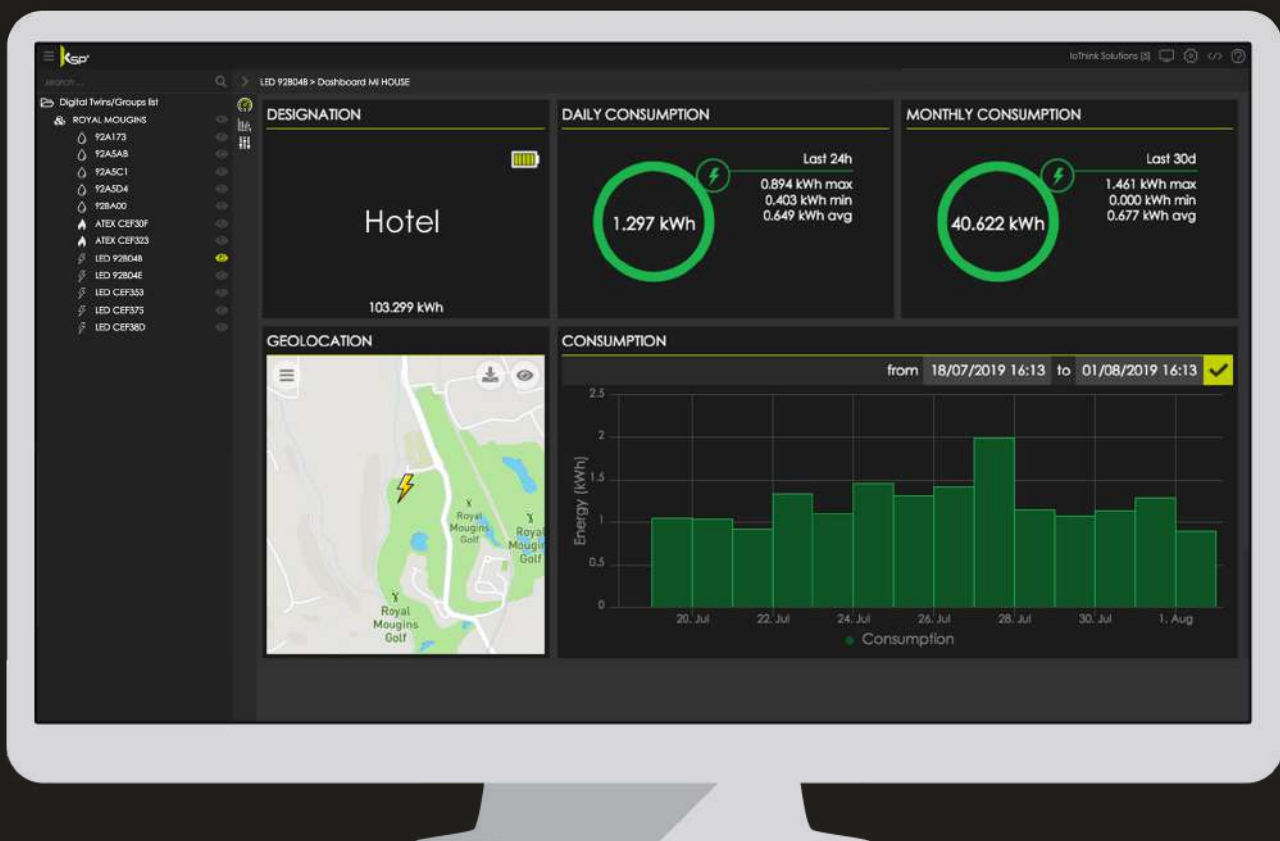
ksp

IoThink Solutions [S]

Search ...

LED 92B048 > Dashboard MI HOUSE

Digital Twins/Groups list
ROYAL MOUGINS
92A173
92A5A8
92A5C1
92A5D4
92BA00
ATEX CEF30F
ATEX CEF323
LED 92B048
LED 92B04E
LED CEF353
LED CEF375
LED CEF38D

DESIGNATION

Hotel

103.299 kWh

DAILY CONSUMPTION

1.297 kWh

Last 24h
0.894 kWh max
0.403 kWh min
0.649 kWh avg

MONTHLY CONSUMPTION

40.622 kWh

Last 30d
1.461 kWh max
0.000 kWh min
0.677 kWh avg

GEOLOCATION

Royal Mougins Golf
Royal Mougins Golf
Royal Mougins Golf
Royal Mougins Golf

CONSUMPTION

from 18/07/2019 16:13 to 01/08/2019 16:13

Energy (kWh)
2.5
2
1.5
1
0.5
0

20. Jul
22. Jul
24. Jul
26. Jul
28. Jul
30. Jul
1. Aug

Consumption